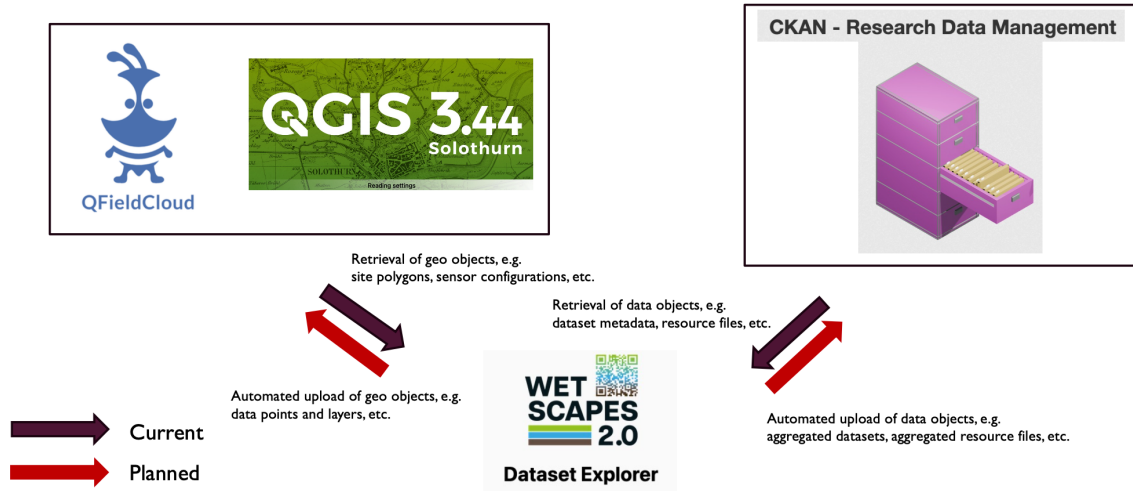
QFieldCloud

QGIS 3.44
Solothurn

SOLOTHURN

Reading settings

CKAN - Research Data Management

Retrieval of geo objects, e.g. site polygons, sensor configurations, etc.

Retrieval of data objects, e.g. dataset metadata, resource files, etc.

Automated upload of geo objects, e.g. data points and layers, etc.

WET SCAPES 2.0

Dataset Explorer

Automated upload of data objects, e.g. aggregated datasets, aggregated resource files, etc.

Current

Planned